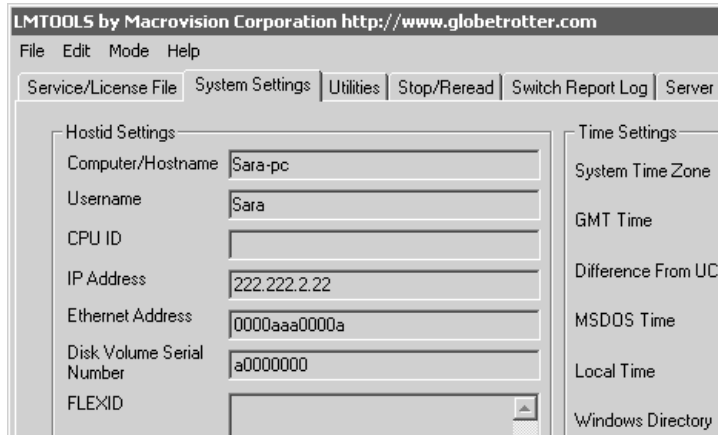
LMTOOLS by Macrovision Corporation http://www.globetrotter.com

File Edit Mode Help

Service/License File | System Settings | Utilities | Stop/Reread | Switch Report Log | Server

Hostid Settings

Computer/Hostname Sara-pc

Username Sara

CPU ID

IP Address 222.222.2.22

Ethernet Address 0000aaa0000a

Disk Volume Serial Number a0000000

FLEXID

Time Settings

System Time Zone

GMT Time

Difference From UC

MSDOS Time

Local Time

Windows Directory